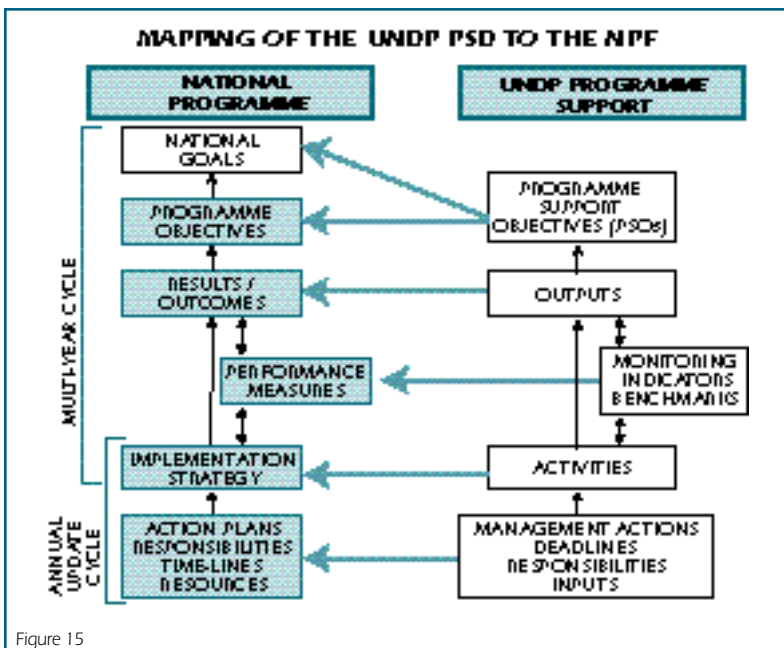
MAPPING OF THE UNDP PSD TO THE NPF

NATIONAL PROGRAMME

UNDP PROGRAMME SUPPORT

NATIONAL GOALS

PROGRAMME SUPPORT OBJECTIVES (PSOs)

PROGRAMME OBJECTIVES

RESULTS / OUTCOMES

OUTPUTS

PERFORMANCE MEASURES

MONITORING INDICATORS BENCHMARKS

MULTI-YEAR CYCLE

IMPLEMENTATION STRATEGY

ACTIVITIES

ANNUAL UPDATE CYCLE

ACTION PLANS RESPONSIBILITIES TIME-LINES RESOURCES

MANAGEMENT ACTIONS DEADLINES RESPONSIBILITIES INPUTS

Figure 15